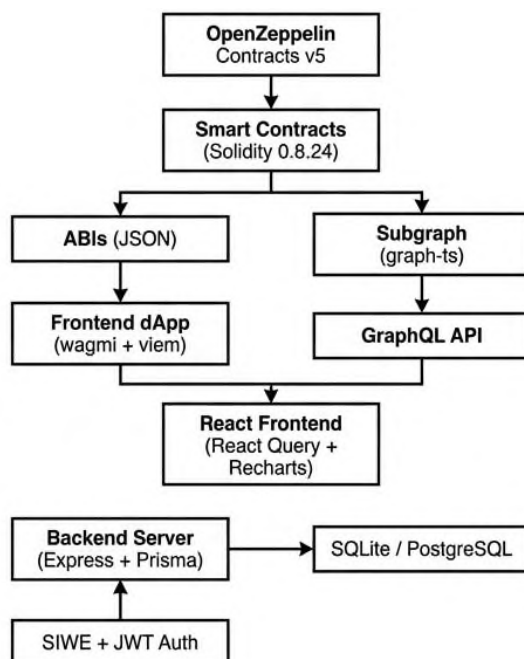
OpenZeppelin
Contracts v5

Smart Contracts
(Solidity 0.8.24)

ABIs (JSON)

Subgraph
(graph-ts)

Frontend dApp
(wagmi + viem)

GraphQL API

React Frontend
(React Query + Recharts)

Backend Server
(Express + Prisma)

SQLite / PostgreSQL

SIWE + JWT Auth